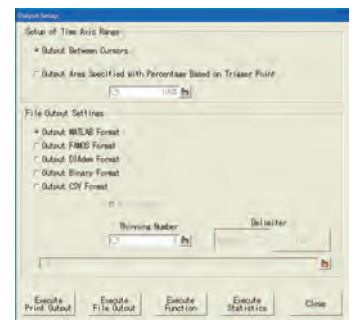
Output Setup

Setup of Time Axis Range

Output Between Cursors

Output Area Specified with Percentage Based on Trigger Point

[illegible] 100 %

File Output Settings

Output MATLAB Format

Output FAMOS Format

Output DIAdem Format

Output Binary Format

Output CSV Format

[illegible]

Thinning Number

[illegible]

Delimiter

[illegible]

Execute Print Output

Execute File Output

Execute Function

Execute Statistics

Close